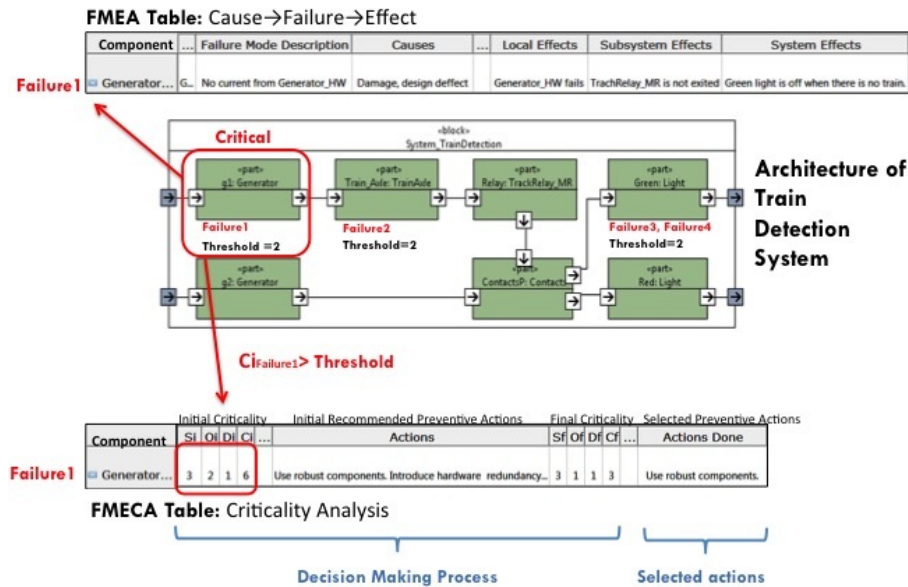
FMEA Table: Cause→Failure→Effect

| Component | ... | Failure Mode Description | Causes | ... | Local Effects | Subsystem Effects | System Effects |
|---|---|---|---|---|---|---|---|
| Generator... | G... | No current from Generator_HW | Damage, design deffect | | Generator_HW fails | TrachRelay_MR is not exited | Green light is off when there is no train. |

Failure1

Critical

«block»
System_TrainDetection

«part»
g1: Generator

«part»
Train_Axle: TrainAxle

«part»
Relay: TrackRelay_MR

«part»
Green: Light

Failure1
Threshold =2

Failure2
Threshold=2

Failure3, Failure4
Threshold=2

«part»
g2: Generator

«part»
ContactsP: Contacts

«part»
Red: Light

Architecture of Train Detection System

$Ci_{Failure1}$> Threshold

Initial Criticality   Initial Recommended Preventive Actions   Final Criticality   Selected Preventive Actions

| Component | SI | OI | DI | CI | ... | Actions | Sf | Of | Df | Cf | ... | Actions Done |
|---|---|---|---|---|---|---|---|---|---|---|---|---|
| Generator... | 3 | 2 | 1 | 6 | | Use robust components. Introduce hardware redundancy... | 3 | 1 | 1 | 3 | | Use robust components. |

Failure1

FMECA Table: Criticality Analysis

Decision Making Process

Selected actions